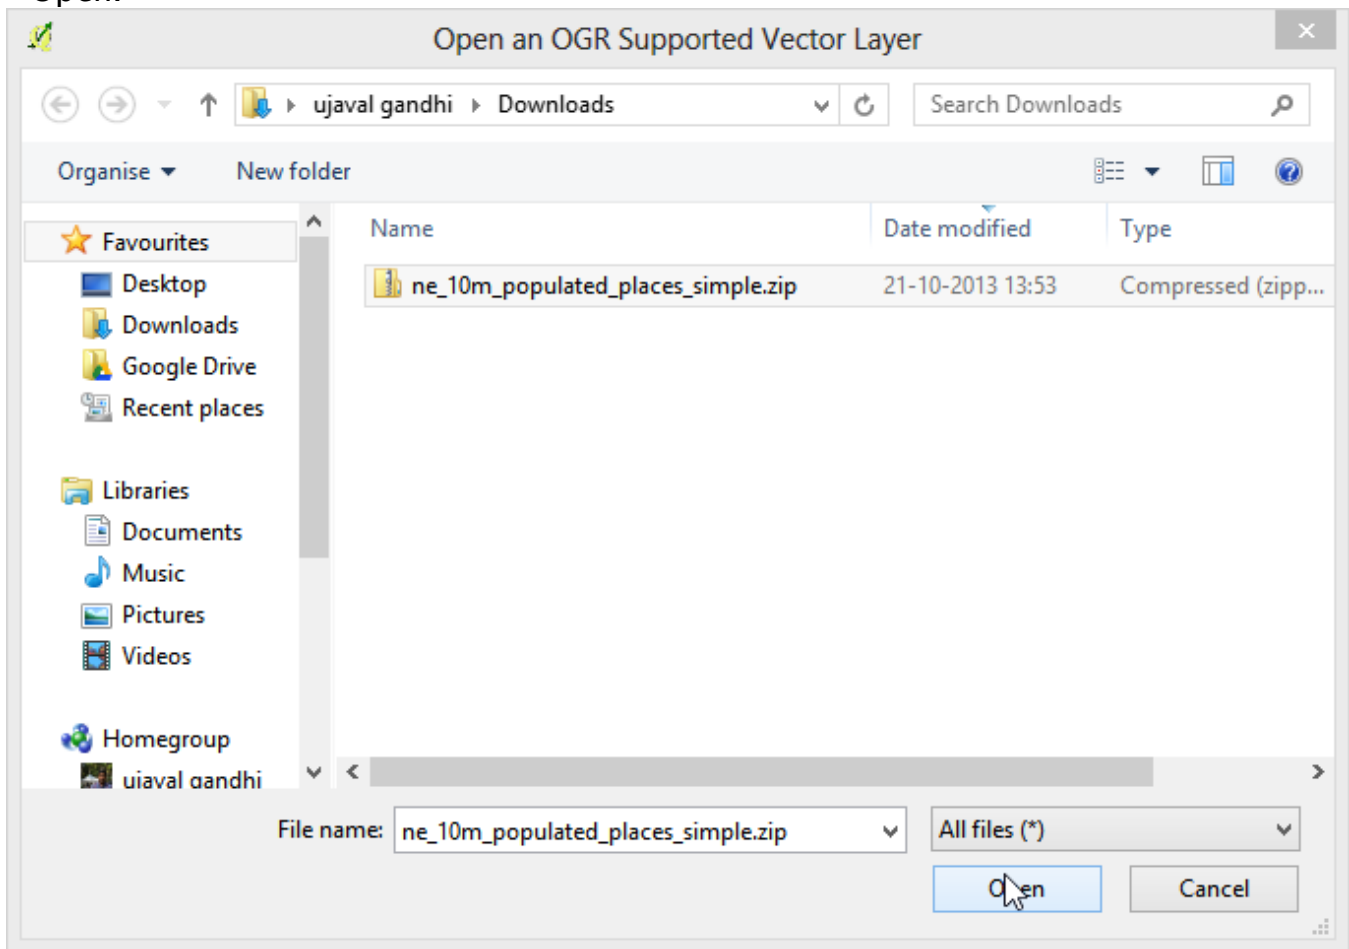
Open an OGR Supported Vector Layer

ujaval gandhi ▸ Downloads

Search Downloads

Organise ▾ New folder

Favourites
Desktop
Downloads
Google Drive
Recent places

Libraries
Documents
Music
Pictures
Videos

Homegroup
ujaval gandhi

| Name | Date modified | Type |
|---|---|---|
| ne_10m_populated_places_simple.zip | 21-10-2013 13:53 | Compressed (zipp... |

File name: ne_10m_populated_places_simple.zip

All files (*)

Open

Cancel